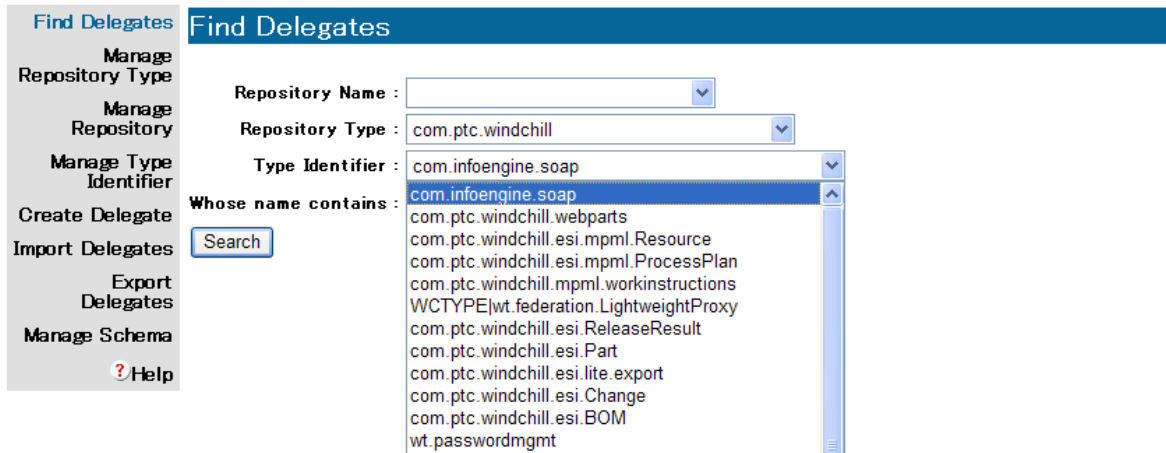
Find Delegates
Manage Repository Type
Manage Repository
Manage Type Identifier
Create Delegate
Import Delegates
Export Delegates
Manage Schema
?Help

Find Delegates

Repository Name :
Repository Type : com.ptc.windchill
Type Identifier : com.infoengine.soap
Whose name contains :
Search

com.infoengine.soap
com.ptc.windchill.webparts
com.ptc.windchill.esi.mpml.Resource
com.ptc.windchill.esi.mpml.ProcessPlan
com.ptc.windchill.mpml.workinstructions
WCTYPE|wt.federation.LightweightProxy
com.ptc.windchill.esi.ReleaseResult
com.ptc.windchill.esi.Part
com.ptc.windchill.esi.lite.export
com.ptc.windchill.esi.Change
com.ptc.windchill.esi.BOM
wt.passwordmgmt